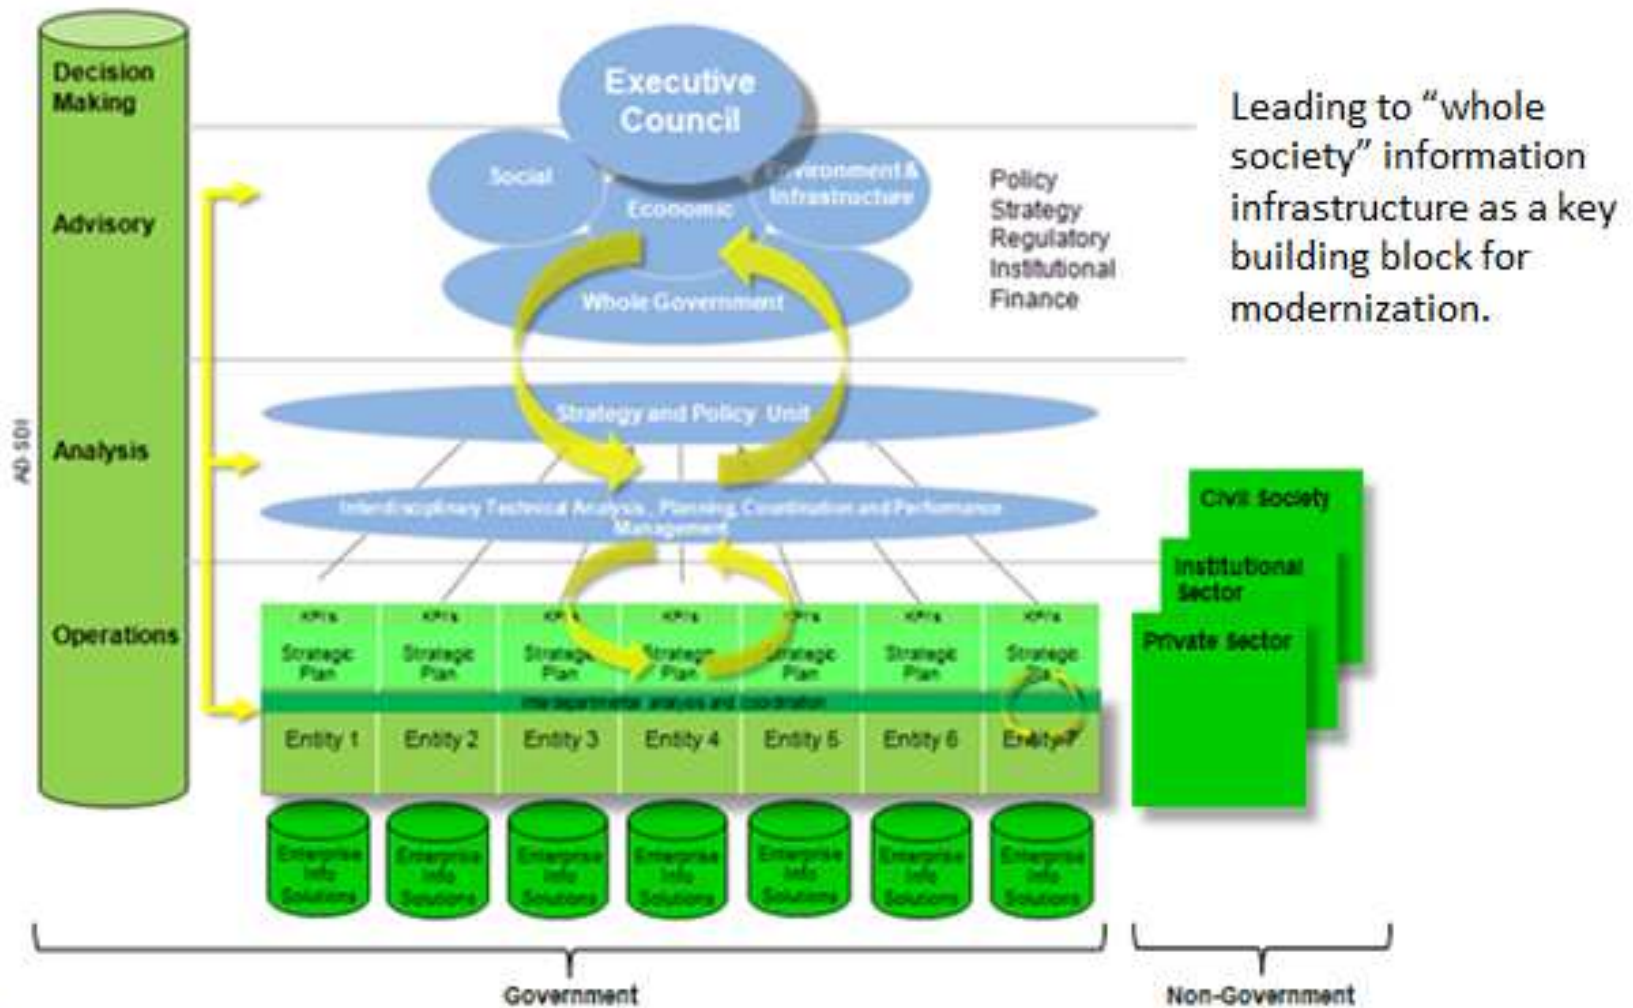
Decision Making

Advisory

Analysis

Operations

AD SDI

Executive Council

Social

Economic

Environment & Infrastructure

Whole Government

Policy
Strategy
Regulatory
Institutional
Finance

Leading to "whole society" information infrastructure as a key building block for modernization.

Strategy and Policy Unit

Interdisciplinary Technical Analysis , Planning Coordination and Performance Management

| KPI's Strategic Plan | KPI's Strategic Plan | KPI's Strategic Plan | KPI's Strategic Plan | KPI's Strategic Plan | KPI's Strategic Plan | KPI's Strategic Plan |
|---|---|---|---|---|---|---|
| Entity 1 | Entity 2 | Entity 3 | Entity 4 | Entity 5 | Entity 6 | Entity 7 |

Inter departmental analysis and coordination

Enterprise Info Solutions

Enterprise Info Solutions

Enterprise Info Solutions

Enterprise Info Solutions

Enterprise Info Solutions

Enterprise Info Solutions

Enterprise Info Solutions

Civil Society

Institutional Sector

Private Sector

Government

Non-Government